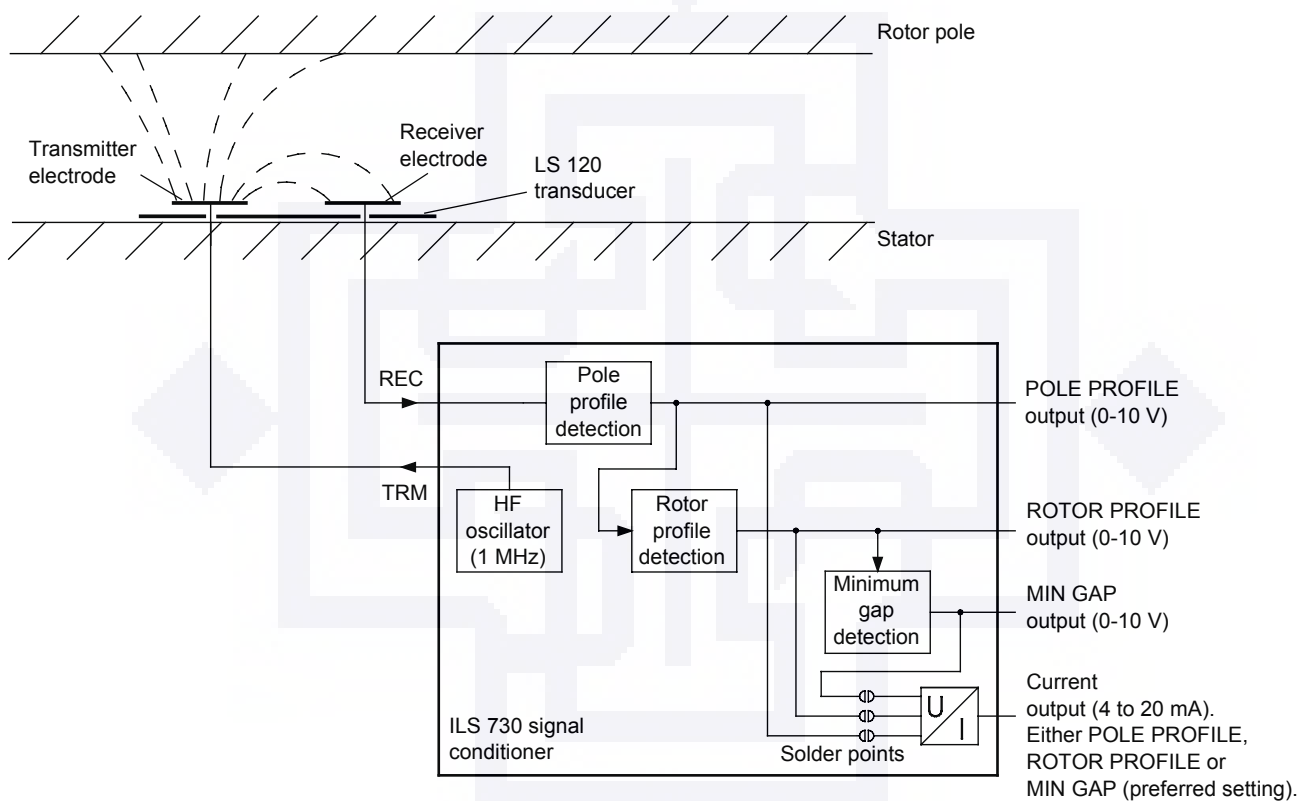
Rotor pole

Transmitter electrode

Receiver electrode

LS 120 transducer

Stator

REC

Pole profile detection

POLE PROFILE output (0-10 V)

TRM

HF oscillator (1 MHz)

Rotor profile detection

ROTOR PROFILE output (0-10 V)

Minimum gap detection

MIN GAP output (0-10 V)

U

I

Current output (4 to 20 mA). Either POLE PROFILE, ROTOR PROFILE or MIN GAP (preferred setting).

ILS 730 signal conditioner

Solder points